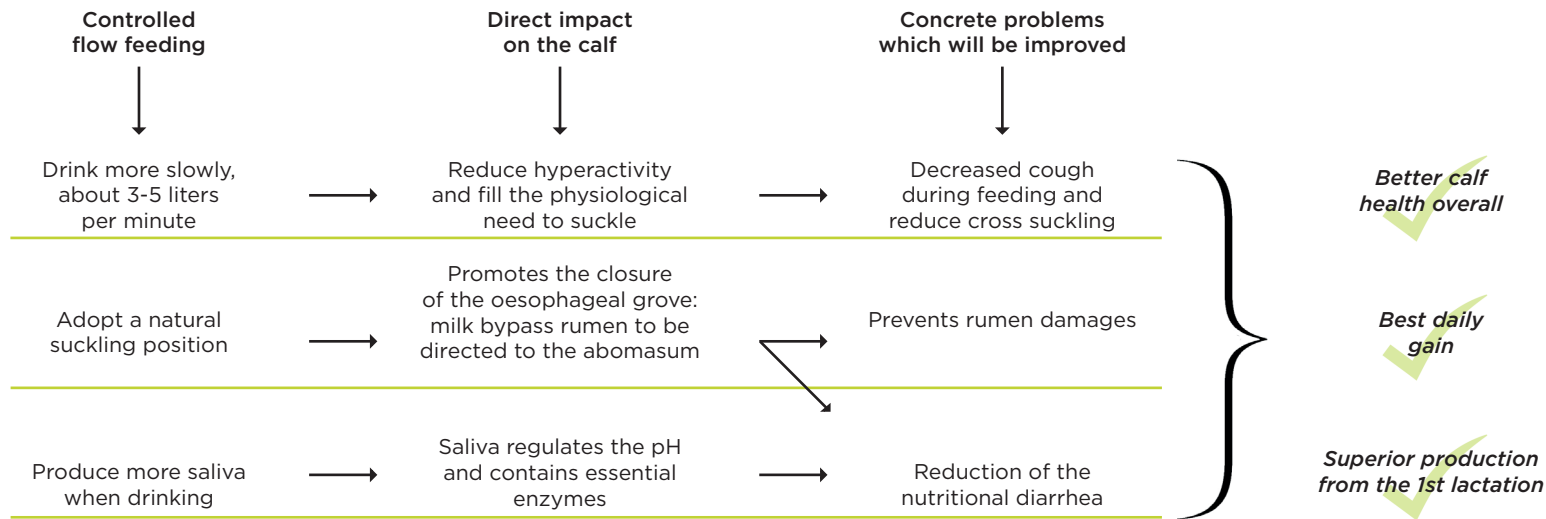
Controlled flow feeding

Direct impact on the calf

Concrete problems which will be improved

Drink more slowly, about 3-5 liters per minute

Reduce hyperactivity and fill the physiological need to suckle

Decreased cough during feeding and reduce cross suckling

Adopt a natural suckling position

Promotes the closure of the oesophageal grove: milk bypass rumen to be directed to the abomasum

Prevents rumen damages

Produce more saliva when drinking

Saliva regulates the pH and contains essential enzymes

Reduction of the nutritional diarrhea

Better calf health overall

Best daily gain

Superior production from the 1st lactation